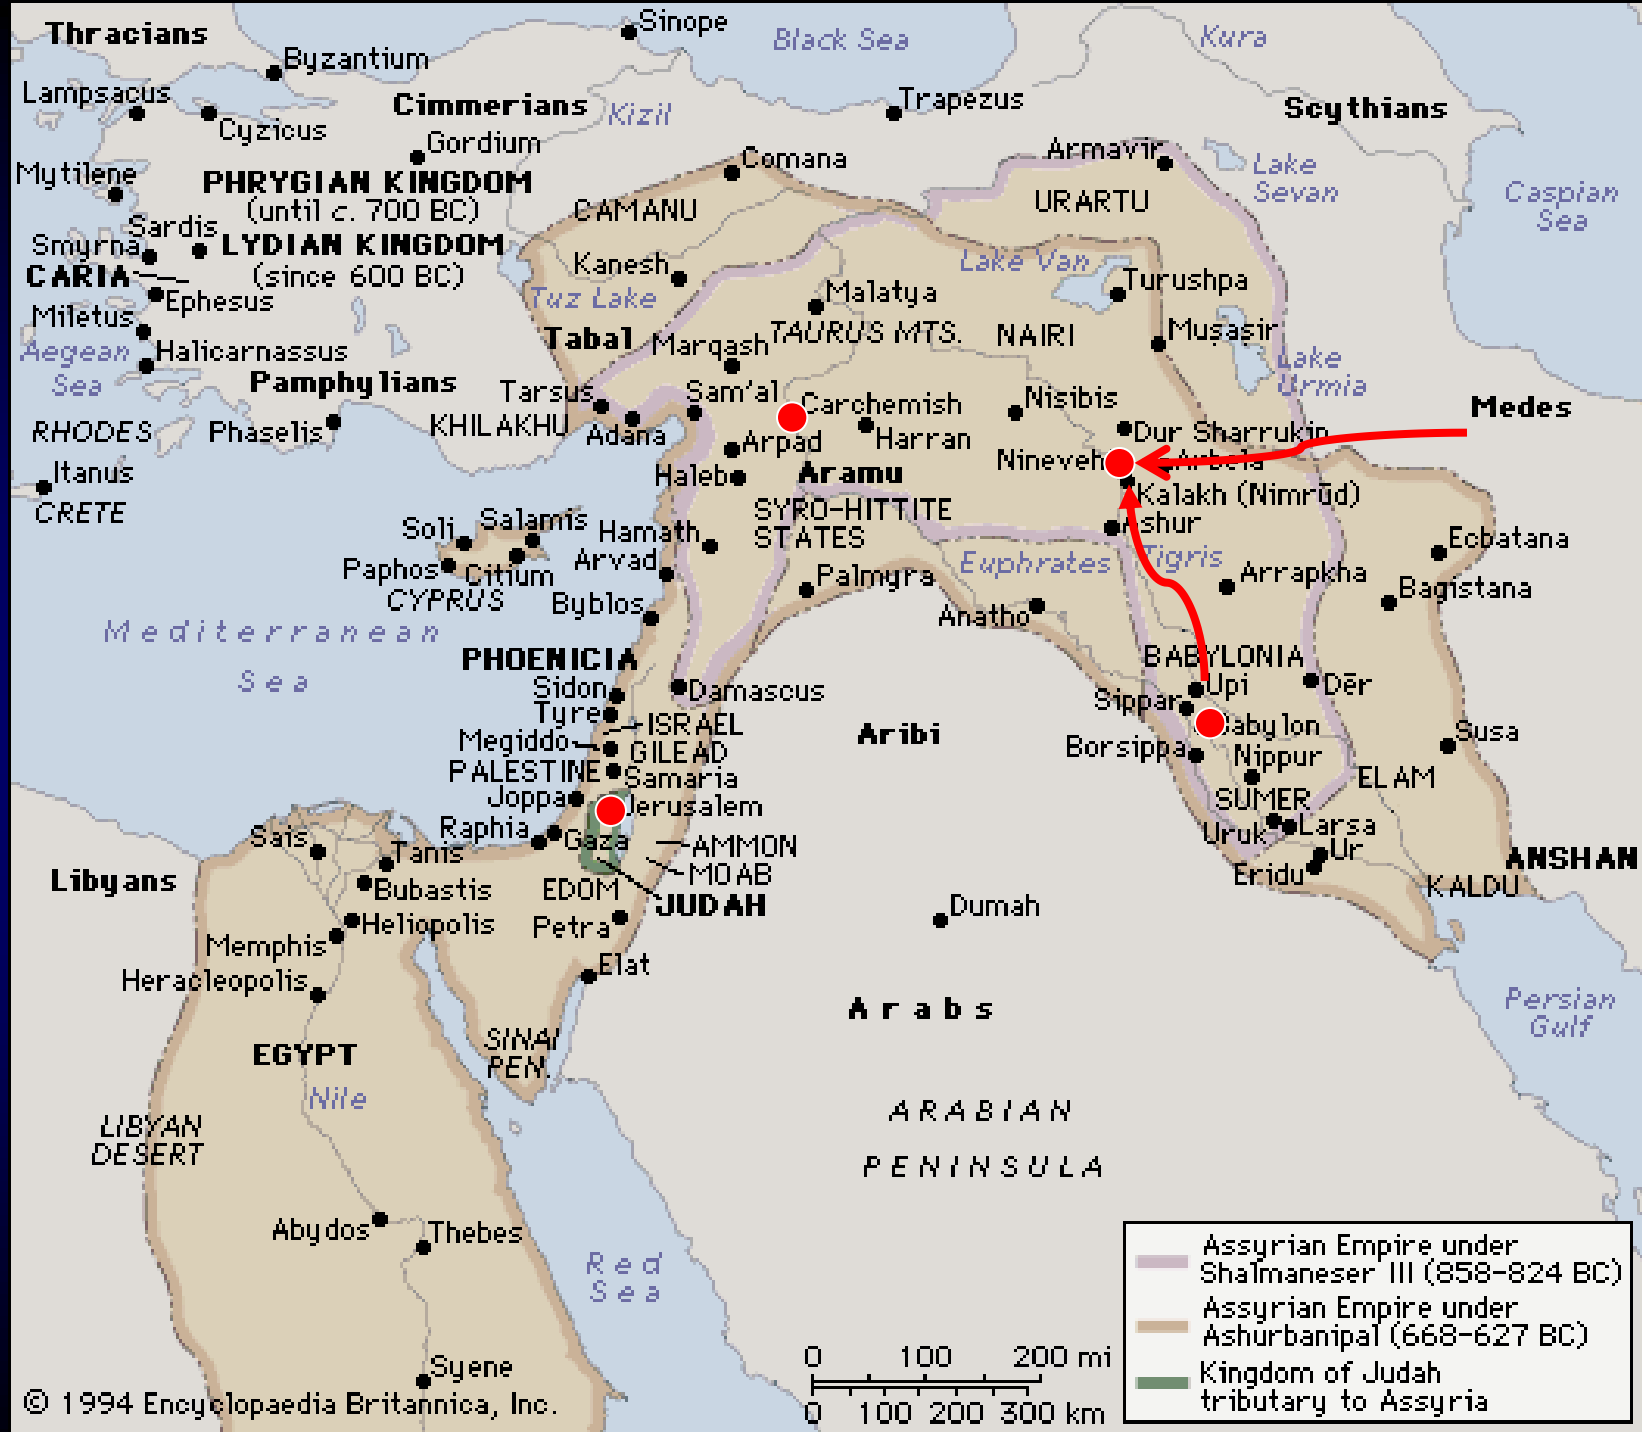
Thracians
Sinope
Black Sea
Kura
Byzantium
Lampsacus
Cimmerians
Kizil
Trapezus
Scythians
Cyzicus
Gordium
Mytilene
PHRYGIAN KINGDOM
(until c. 700 BC)
Comana
Armavir
Lake Sevan
Caspian Sea
Sardis
CAMANU
URARTU
Smyrna
LYDIAN KINGDOM
(since 600 BC)
CARIA
Kanesh
Ephesus
Tuz Lake
Malatya
Lake Van
Turushpa
Miletus
Tabal
Marqash
TAURUS MTS.
NAIRI
Musasir
Aegean Sea
Halicarnassus
Lake Urmia
Pamphylians
Tarsus
Sam'al
Carchemish
Nisibis
Medes
RHODES
Phaselis
KHILAKHU
Adana
Arpad
Harran
Dur Sharrukin
Nineveh
Arbela
Itanus
Haleb
Aramu
Kalakh (Nimrūd)
CRETE
Soli
Salamis
Hamath
SYRO-HITTITE STATES
Ashur
Ecbatana
Paphos
Citium
Arvad
Euphrates
Tigris
Arrapkha
CYPRUS
Byblos
Palmyra
Bagistana
Mediterranean Sea
Anatho
PHOENICIA
BABYLONIA
Sidon
Damascus
Upi
Dēr
Tyre
ISRAEL
Sippar
Babylon
Aribi
Megiddo
GILEAD
Borsippa
Nippur
Susa
PALESTINE
Samaria
ELAM
Joppa
Jerusalem
SUMER
Sais
Raphia
Gaza
AMMON
Uruk
Larsa
Tanis
MOAB
Ur
Libyans
Bubastis
EDOM
Eridu
ANSHAN
JUDAH
KALDU
Heliopolis
Petra
Dumah
Memphis
Elat
Heracleopolis
Arabs
Persian Gulf
EGYPT
SINAI PEN.
Nile
LIBYAN DESERT
ARABIAN PENINSULA
Abydos
Thebes
Red Sea
Assyrian Empire under Shalmaneser III (858–824 BC)
Assyrian Empire under Ashurbanipal (668–627 BC)
Syene
0 100 200 mi
0 100 200 300 km
Kingdom of Judah tributary to Assyria
© 1994 Encyclopaedia Britannica, Inc.